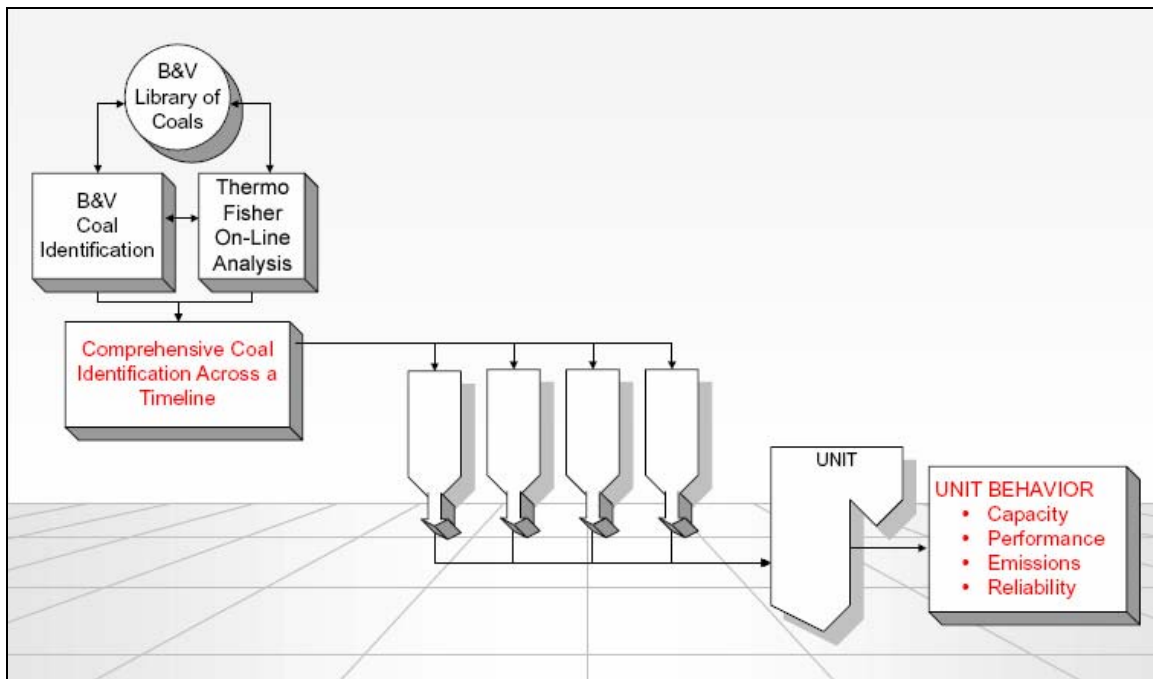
B&V Library of Coals

B&V Coal Identification

Thermo Fisher On-Line Analysis

Comprehensive Coal Identification Across a Timeline

UNIT

UNIT BEHAVIOR
• Capacity
• Performance
• Emissions
• Reliability